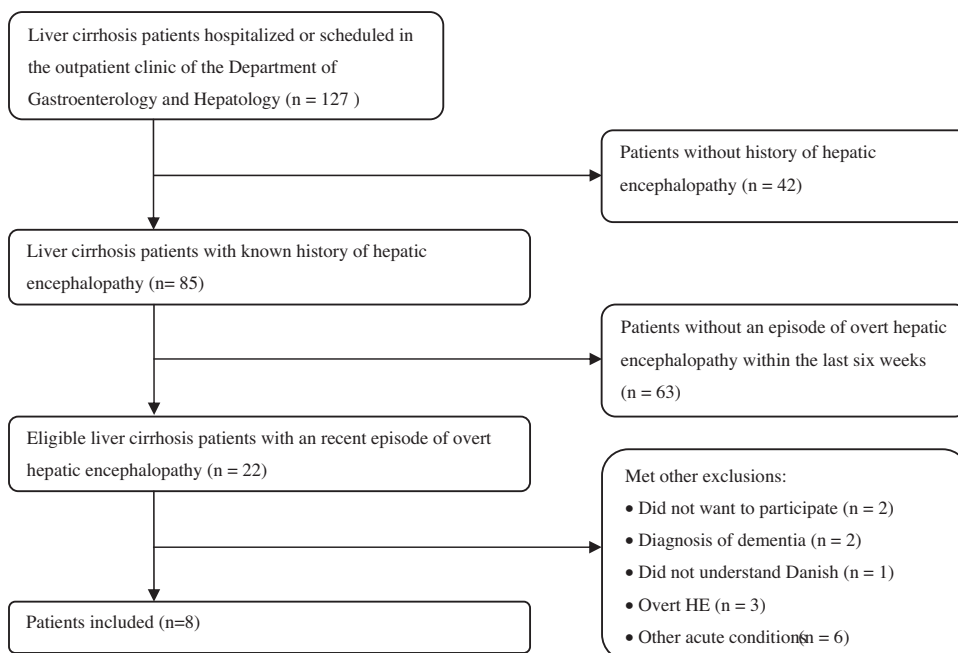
Liver cirrhosis patients hospitalized or scheduled in the outpatient clinic of the Department of Gastroenterology and Hepatology (n = 127 )

Patients without history of hepatic encephalopathy (n = 42)

Liver cirrhosis patients with known history of hepatic encephalopathy (n= 85)

Patients without an episode of overt hepatic encephalopathy within the last six weeks (n = 63)

Eligible liver cirrhosis patients with an recent episode of overt hepatic encephalopathy (n = 22)

Met other exclusions:
• Did not want to participate (n = 2)
• Diagnosis of dementia (n = 2)
• Did not understand Danish (n = 1)
• Overt HE (n = 3)
• Other acute conditions(n = 6)

Patients included (n=8)